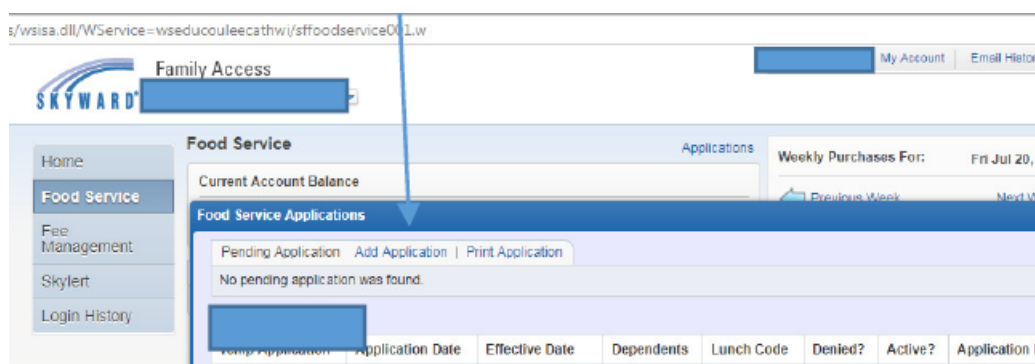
s/wsisa.dll/WService=wseducouleecathwi/sffoodservice001.w

Family Access

SKYWARD

My Account | Email Histor

Home
Food Service
Fee Management
Skylert
Login History

Food Service

Applications

Current Account Balance

Weekly Purchases For: Fri Jul 20,

Previous Week Next W

Food Service Applications

Pending Application | Add Application | Print Application

No pending application was found.

| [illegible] Application | Application Date | Effective Date | Dependents | Lunch Code | Denied? | Active? | Application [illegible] |
|---|---|---|---|---|---|---|---|